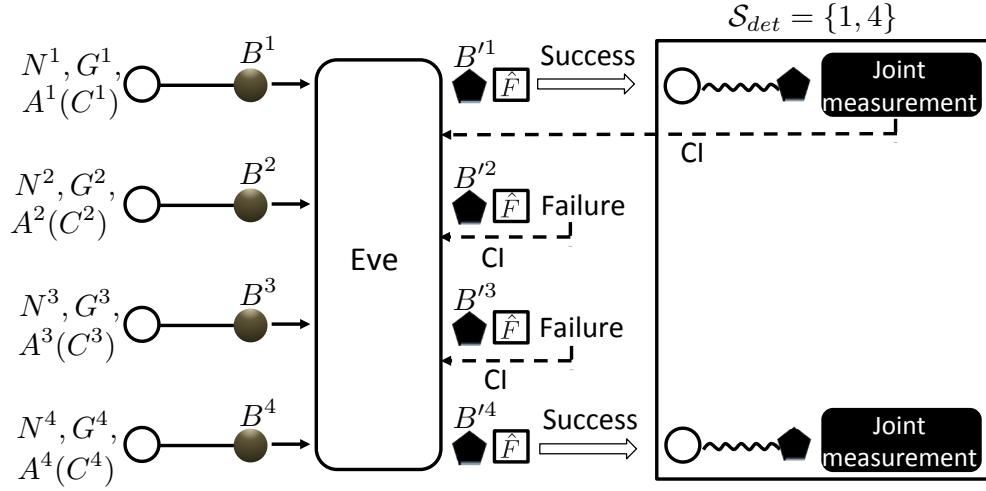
$\mathcal{S}_{det} = \{1,4\}$

$N^1, G^1,$
$A^1(C^1)$

$B^1$

$N^2, G^2,$
$A^2(C^2)$

$B^2$

$N^3, G^3,$
$A^3(C^3)$

$B^3$

$N^4, G^4,$
$A^4(C^4)$

$B^4$

Eve

$B'^1$ $\hat{F}$ Success

Joint measurement

CI

$B'^2$ $\hat{F}$ Failure

CI

$B'^3$ $\hat{F}$ Failure

CI

$B'^4$ $\hat{F}$ Success

Joint measurement